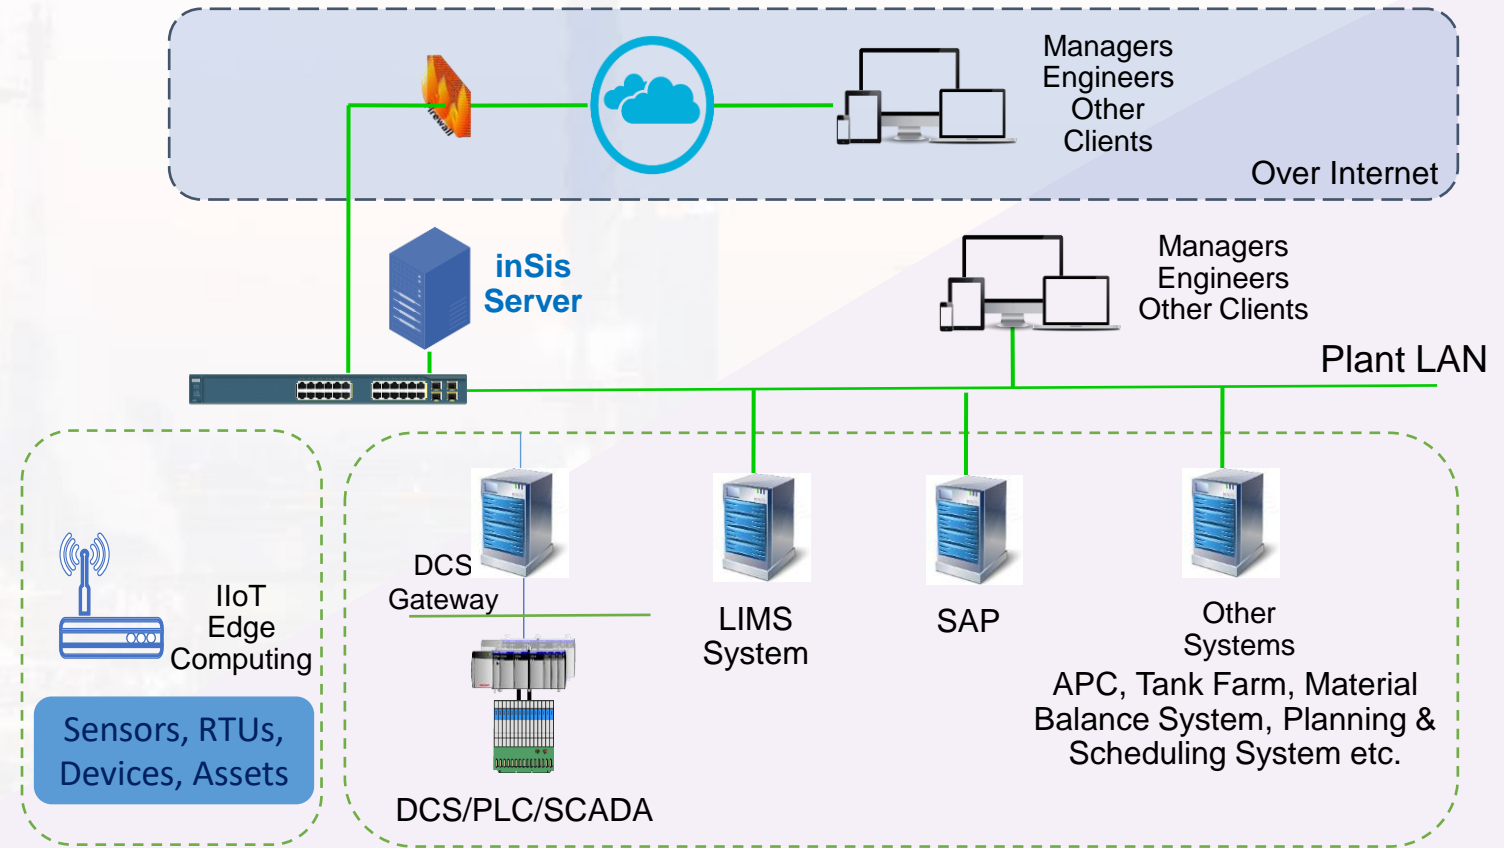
Firewall

Managers
Engineers
Other
Clients

Over Internet

inSis
Server

Managers
Engineers
Other Clients

Plant LAN

IIoT
Edge
Computing

Sensors, RTUs,
Devices, Assets

DCS
Gateway

DCS/PLC/SCADA

LIMS
System

SAP

Other
Systems
APC, Tank Farm, Material Balance System, Planning & Scheduling System etc.